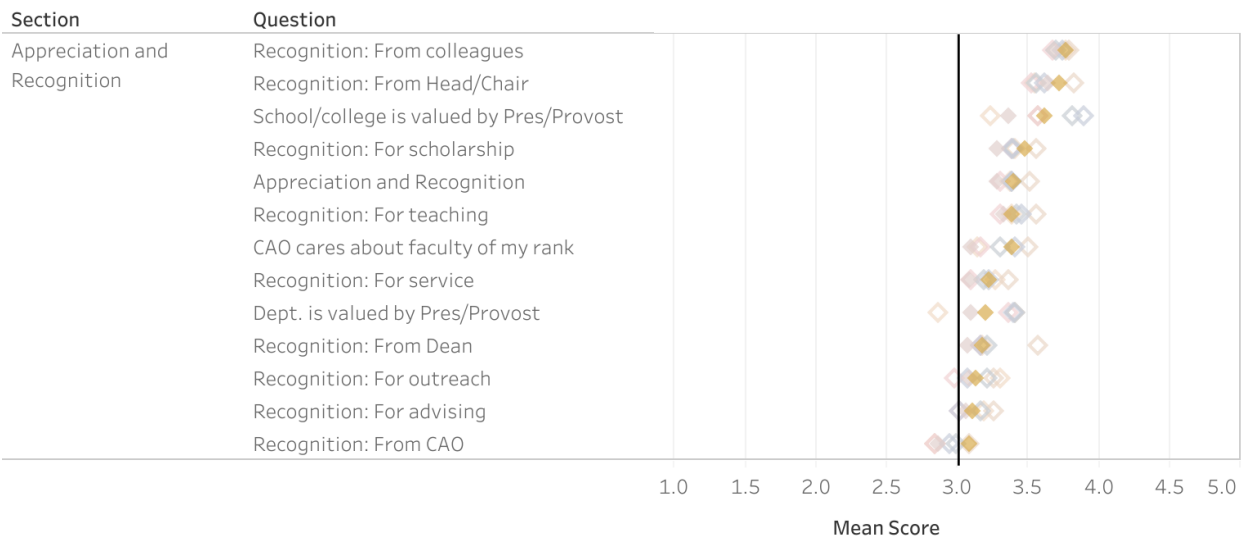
| Section | Question |
|---|---|
| Appreciation and Recognition | Recognition: From colleagues |
| | Recognition: From Head/Chair |
| | School/college is valued by Pres/Provost |
| | Recognition: For scholarship |
| | Appreciation and Recognition |
| | Recognition: For teaching |
| | CAO cares about faculty of my rank |
| | Recognition: For service |
| | Dept. is valued by Pres/Provost |
| | Recognition: From Dean |
| | Recognition: For outreach |
| | Recognition: For advising |
| | Recognition: From CAO |

1.0 1.5 2.0 2.5 3.0 3.5 4.0 4.5 5.0

Mean Score